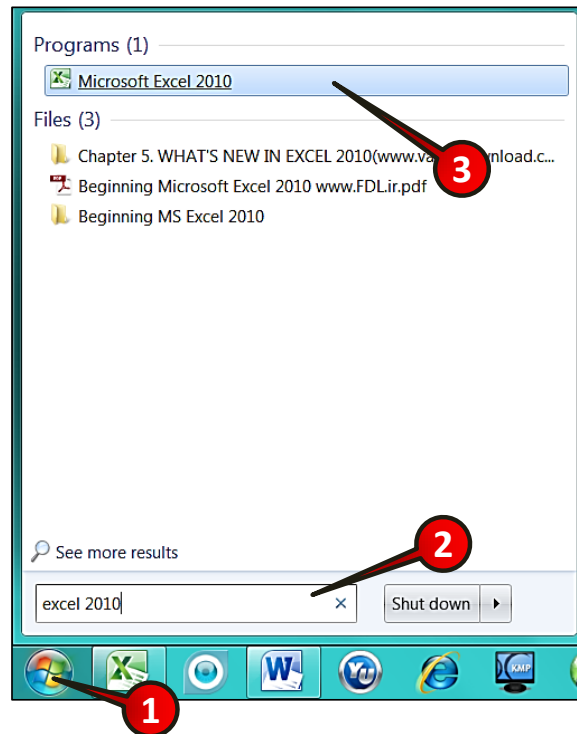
Programs (1)

Microsoft Excel 2010

Files (3)

Chapter 5. WHAT'S NEW IN EXCEL 2010(www.va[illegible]nload.c...

Beginning Microsoft Excel 2010 www.FDL.ir.pdf

Beginning MS Excel 2010

3

See more results

2

excel 2010

Shut down

KMP

1